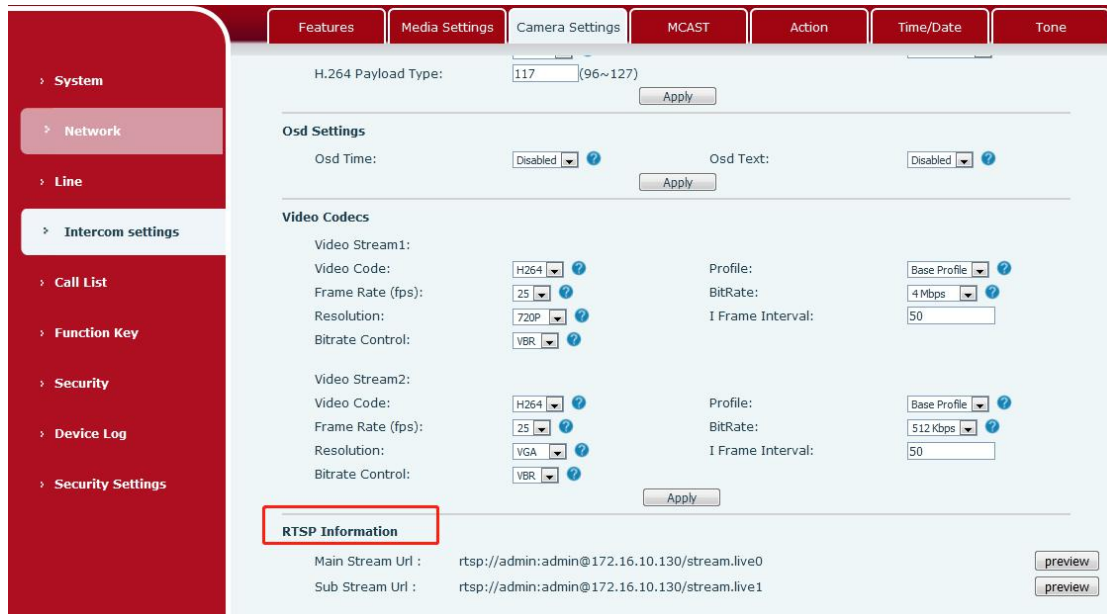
› System

› Network

› Line

› Intercom settings

› Call List

› Function Key

› Security

› Device Log

› Security Settings

Features | Media Settings | Camera Settings | MCAST | Action | Time/Date | Tone

H.264 Payload Type: 117 (96~127)

Apply

Osd Settings

Osd Time: Disabled

Osd Text: Disabled

Apply

Video Codecs

Video Stream1:

Video Code: H264

Profile: Base Profile

Frame Rate (fps): 25

BitRate: 4 Mbps

Resolution: 720P

I Frame Interval: 50

Bitrate Control: VBR

Video Stream2:

Video Code: H264

Profile: Base Profile

Frame Rate (fps): 25

BitRate: 512 Kbps

Resolution: VGA

I Frame Interval: 50

Bitrate Control: VBR

Apply

RTSP Information

Main Stream Url : rtsp://admin:admin@172.16.10.130/stream.live0 preview

Sub Stream Url : rtsp://admin:admin@172.16.10.130/stream.live1 preview